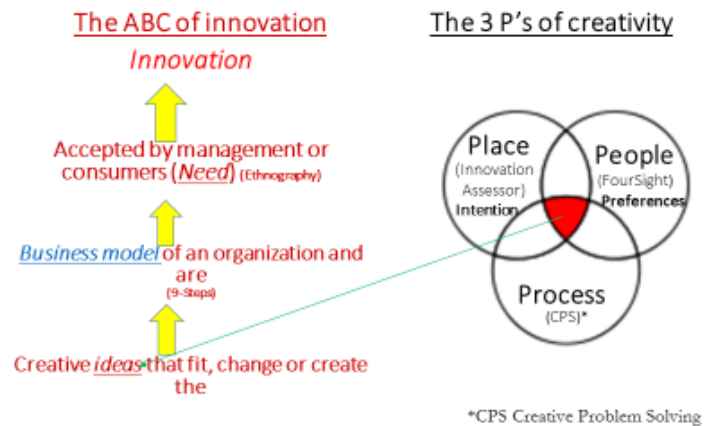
The ABC of innovation

*Innovation*

Accepted by management or consumers (*Need*) (Ethnography)

*Business model* of an organization and are (9-Steps)

Creative *ideas* that fit, change or create the

The 3 P's of creativity

Place (Innovation Assessor) Intention

People (FourSight) Preferences

Process (CPS)*

*CPS Creative Problem Solving